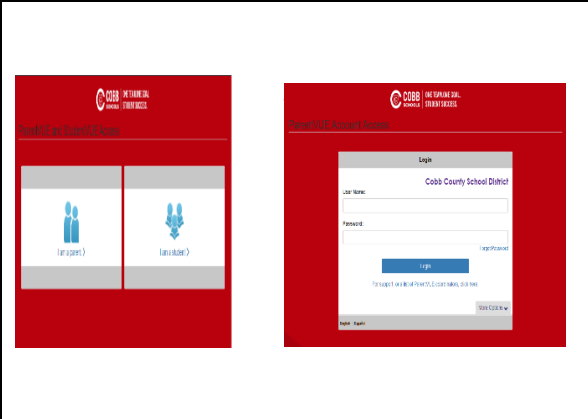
COBB SCHOOLS | ONE TEAM. ONE GOAL. STUDENT SUCCESS.

ParentVUE and StudentVUE Access

I am a parent ⟩

I am a student ⟩

COBB SCHOOLS | ONE TEAM. ONE GOAL. STUDENT SUCCESS.

ParentVUE Account Access

Login

Cobb County School District

User Name:

Password:

Forgot Password

Login

For support on a district ParentVUE account, click here.

More Options

English Español